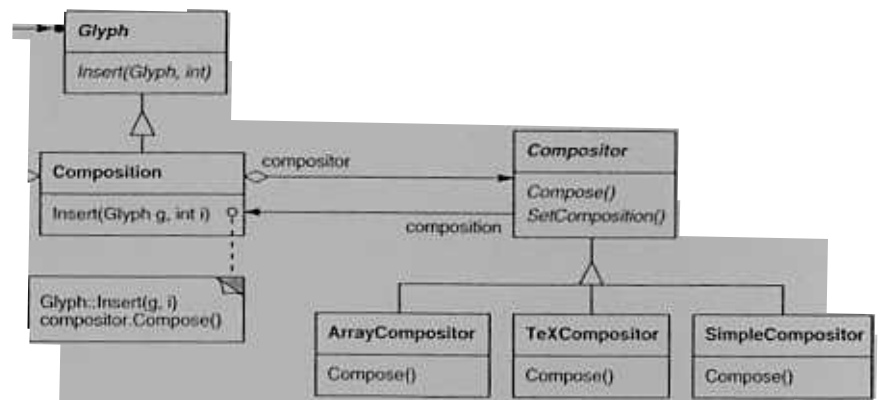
Glyph
Insert(Glyph, int)

Composition
Insert(Glyph g, int i)

compositor

composition

Compositor
Compose()
SetComposition()

Glyph::Insert(g, i)
compositor.Compose()

ArrayCompositor
Compose()

TeXCompositor
Compose()

SimpleCompositor
Compose()